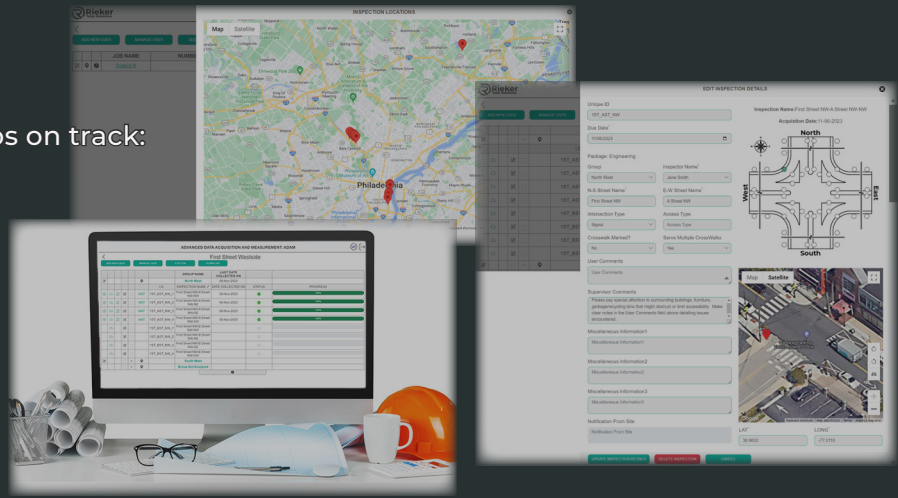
ps on track:

Rieker

INSPECTION LOCATIONS

Map Satellite

ADD NEW USER MANAGE USER

JOB NAME NUMBER

Philadelphia

Rieker

ADD NEW USER MANAGE USER

EDIT INSPECTION DETAILS

Unique ID
1ST_AST_NW

Due Date
11/06/2023

Package: Engineering

Group
North West

Inspector Name
Jane Smith

N-S Street Name
First Street NW

E-W Street Name
A Street NW

Intersection Type
Signal

Access Type
Access Type

Crosswalk Marked?
No

Serve Multiple CrossWalks
No

User Comments
User Comments

Supervisor Comments
Please pay special attention to surrounding buildings, furniture, garbage/recycling bins that might obstruct or limit accessibility. Make clear notes in the User Comments field above detailing issues encountered.

Miscellaneous Information1
Miscellaneous Information1

Miscellaneous Information2
Miscellaneous Information2

Miscellaneous Information3
Miscellaneous Information3

Notification From Site
Notification From Site

Inspection Name: First Street NW-A Street NW-NW

Acquisition Date: 11-06-2023

North
West
East
South

Map Satellite

LAT
39.9602

LONG
-77.0703

UPDATE INSPECTION DETAILS DELETE INSPECTION CANCEL

ADVANCED DATA ACQUISITION AND MEASUREMENT: ADAM

First Street Westside

GROUP NAME
LAST DATE COLLECTED ON
North West
INSPECTION NAME
DATE COLLECTED ON
STATUS
PROGRESS
South West